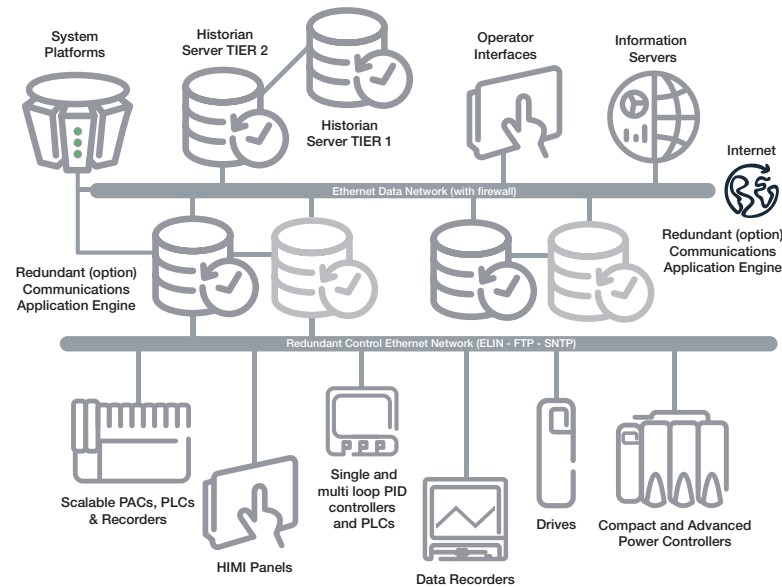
System Platforms

Historian Server TIER 2

Historian Server TIER 1

Operator Interfaces

Information Servers

Internet

Ethernet Data Network (with firewall)

Redundant (option) Communications Application Engine

Redundant (option) Communications Application Engine

Redundant Control Ethernet Network (ELIN - FTP - SNTP)

Scalable PACs, PLCs & Recorders

HIMI Panels

Single and multi loop PID controllers and PLCs

Data Recorders

Drives

Compact and Advanced Power Controllers